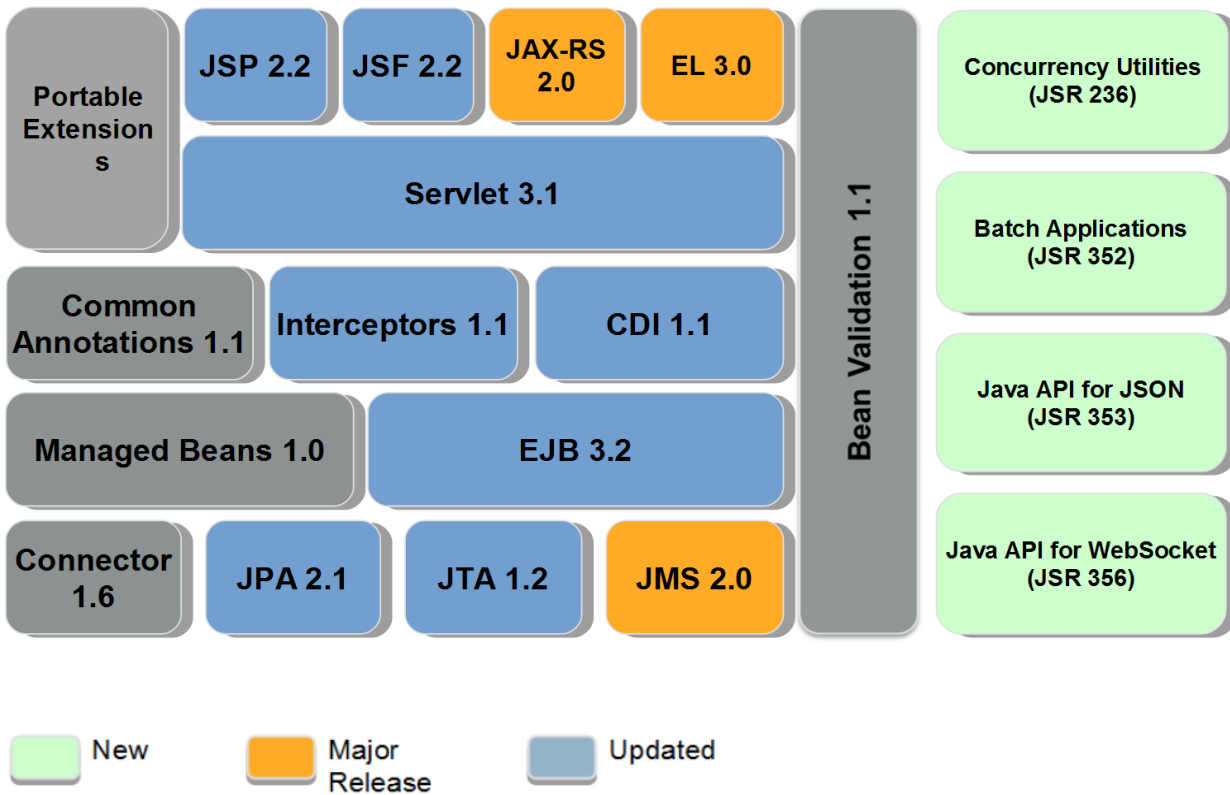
Portable Extension s

JSP 2.2

JSF 2.2

JAX-RS 2.0

EL 3.0

Servlet 3.1

Bean Validation 1.1

Concurrency Utilities (JSR 236)

Batch Applications (JSR 352)

Java API for JSON (JSR 353)

Java API for WebSocket (JSR 356)

Common Annotations 1.1

Interceptors 1.1

CDI 1.1

Managed Beans 1.0

EJB 3.2

Connector 1.6

JPA 2.1

JTA 1.2

JMS 2.0

New

Major Release

Updated